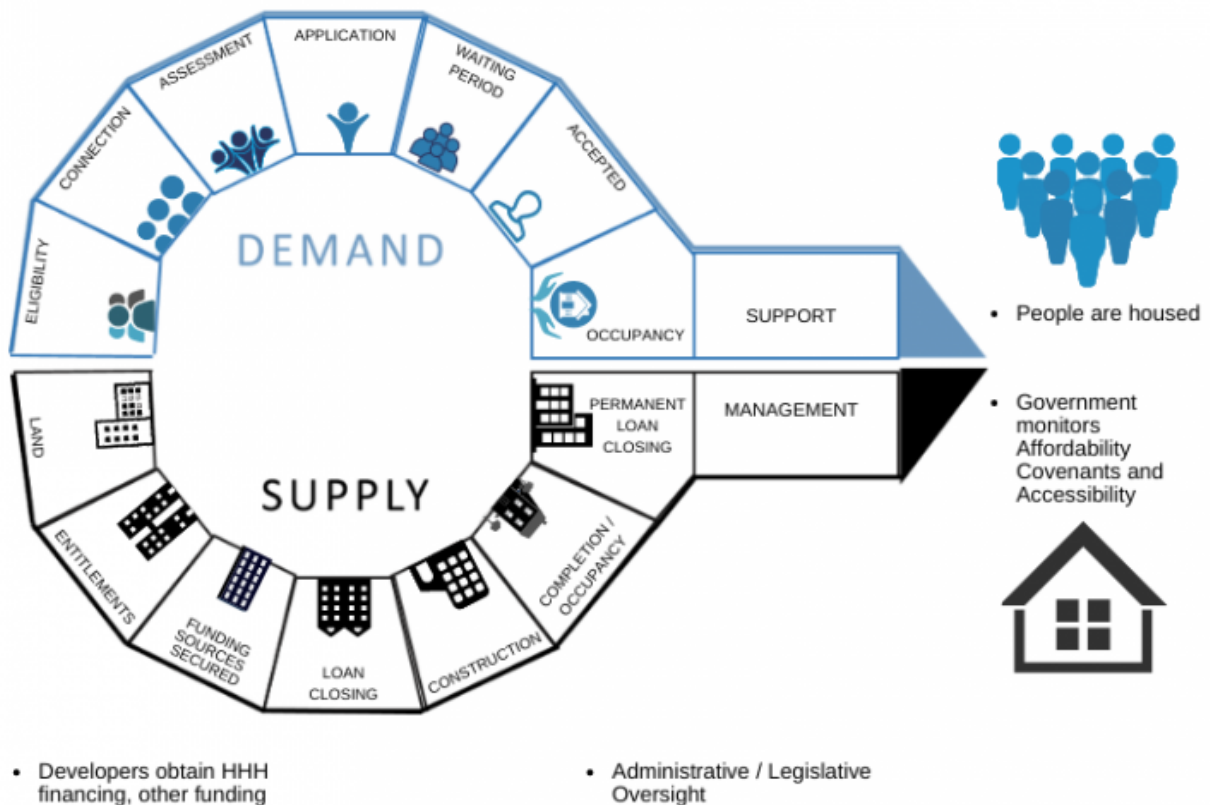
ELIGIBILITY

CONNECTION

ASSESSMENT

APPLICATION

WAITING PERIOD

ACCEPTED

OCCUPANCY

SUPPORT

DEMAND

• People are housed

LAND

ENTITLEMENTS

FUNDING SOURCES SECURED

LOAN CLOSING

CONSTRUCTION

COMPLETION / OCCUPANCY

PERMANENT LOAN CLOSING

MANAGEMENT

SUPPLY

• Government monitors Affordability Covenants and Accessibility

• Developers obtain HHH financing, other funding

• Administrative / Legislative Oversight